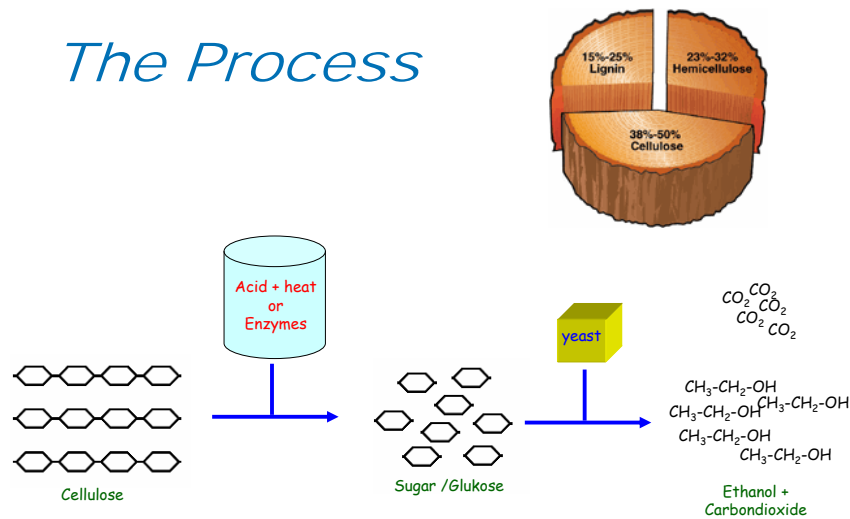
The Process

15%-25% Lignin

23%-32% Hemicellulose

38%-50% Cellulose

Acid + heat or Enzymes

yeast

$CO_2$ $CO_2$ $CO_2$ $CO_2$ $CO_2$

$CH_3$-$CH_2$-OH
$CH_3$-$CH_2$-OH $CH_3$-$CH_2$-OH
$CH_3$-$CH_2$-OH
$CH_3$-$CH_2$-OH

Cellulose

Sugar /Glukose

Ethanol + Carbondioxide